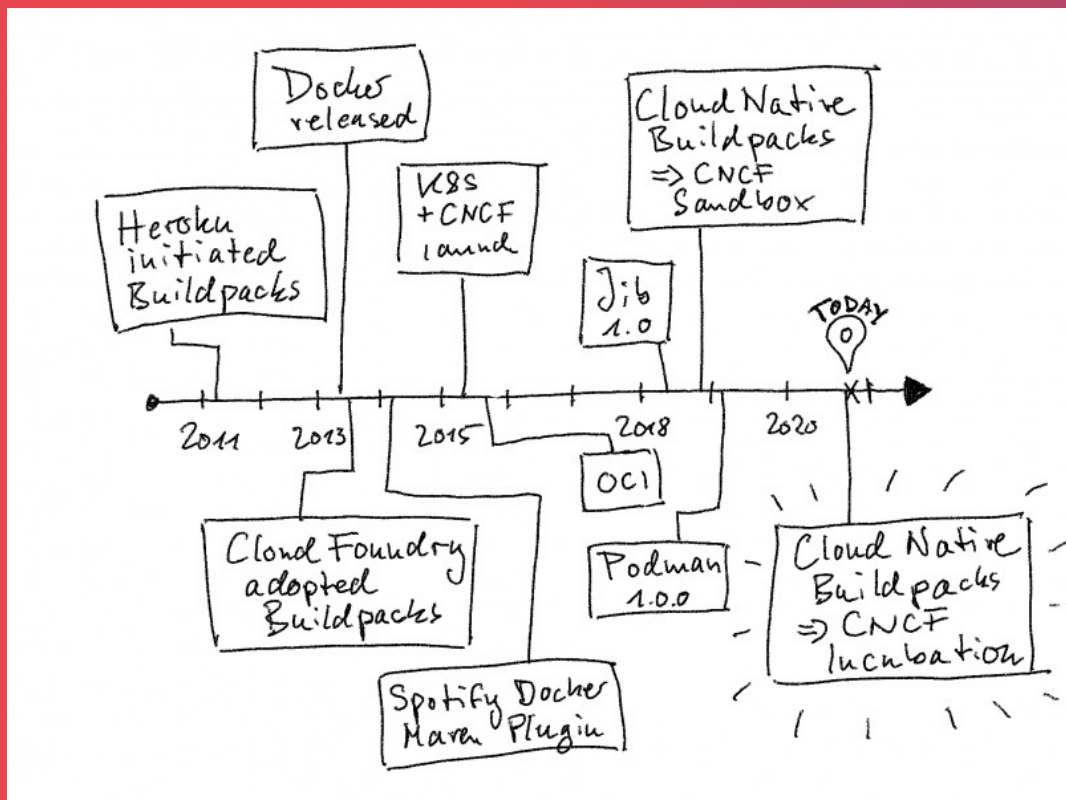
Docker released

Heroku initiated Buildpacks

K8S + CNCF launch

Cloud Native Buildpacks ⇒ CNCF Sandbox

Jib 1.0

TODAY

2011 2013 2015 2018 2020

OCI

Cloud Foundry adopted Buildpacks

Podman 1.0.0

Cloud Native Buildpacks ⇒ CNCF Incubation

Spotify Docker Maven Plugin